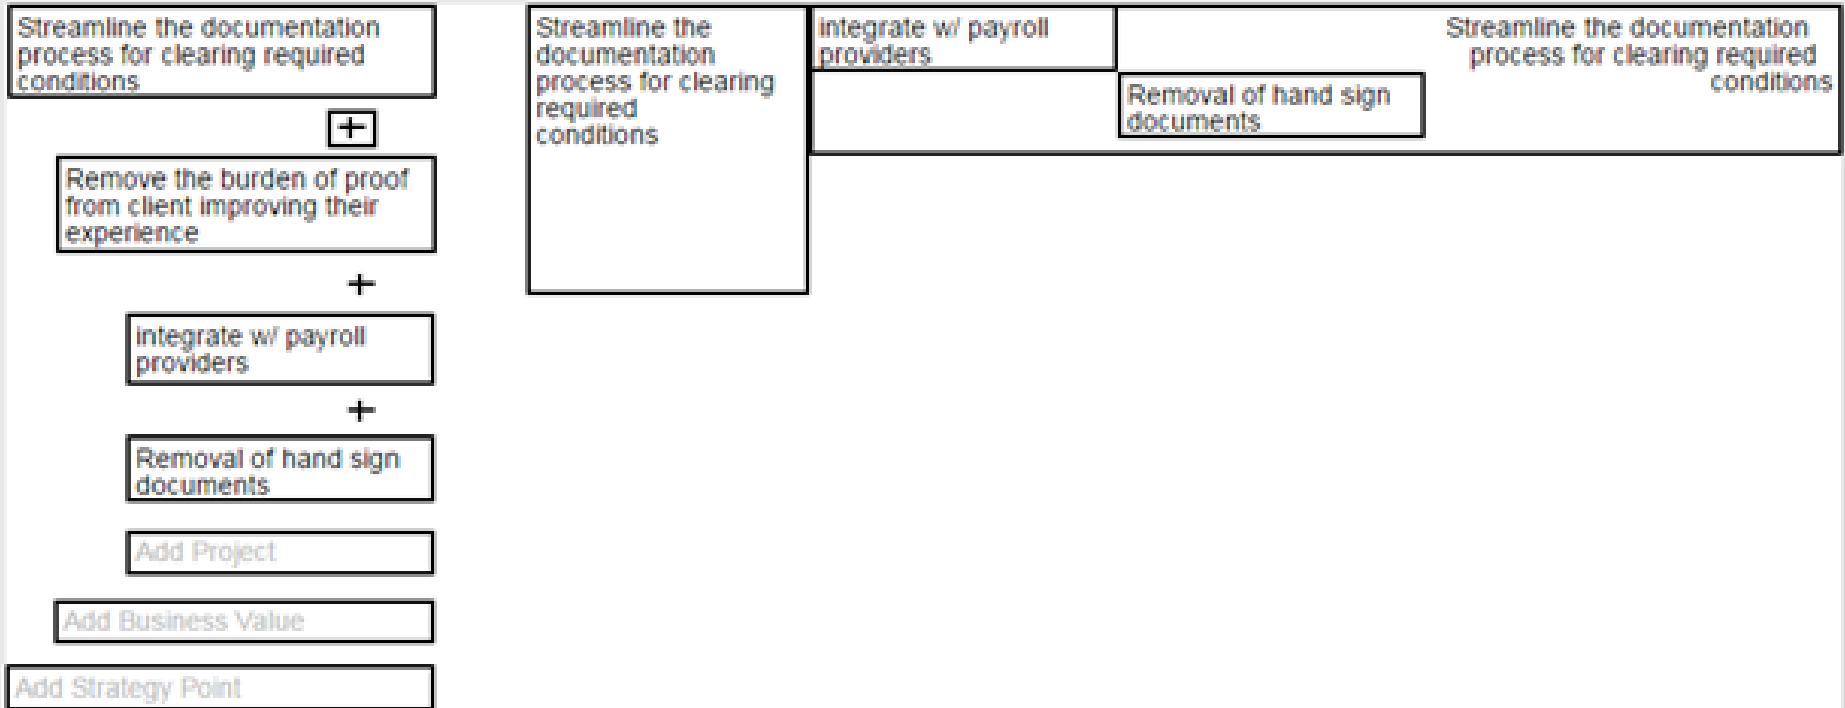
Streamline the documentation process for clearing required conditions

+

Remove the burden of proof from client improving their experience

+

integrate w/ payroll providers

+

Removal of hand sign documents

Add Project

Add Business Value

Add Strategy Point

Streamline the documentation process for clearing required conditions

integrate w/ payroll providers

Removal of hand sign documents

Streamline the documentation process for clearing required conditions